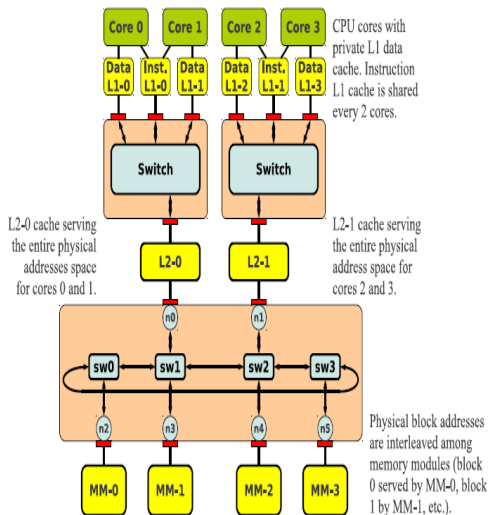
Core 0
Core 1
Core 2
Core 3

CPU cores with private L1 data cache. Instruction L1 cache is shared every 2 cores.

Data L1-0
Inst. L1-0
Data L1-1
Data L1-2
Inst. L1-1
Data L1-3

Switch
Switch

L2-0 cache serving the entire physical addresses space for cores 0 and 1.

L2-1 cache serving the entire physical address space for cores 2 and 3.

L2-0
L2-1

n0
n1

sw0
sw1
sw2
sw3

n2
n3
n4
n5

Physical block addresses are interleaved among memory modules (block 0 served by MM-0, block 1 by MM-1, etc.).

MM-0
MM-1
MM-2
MM-3